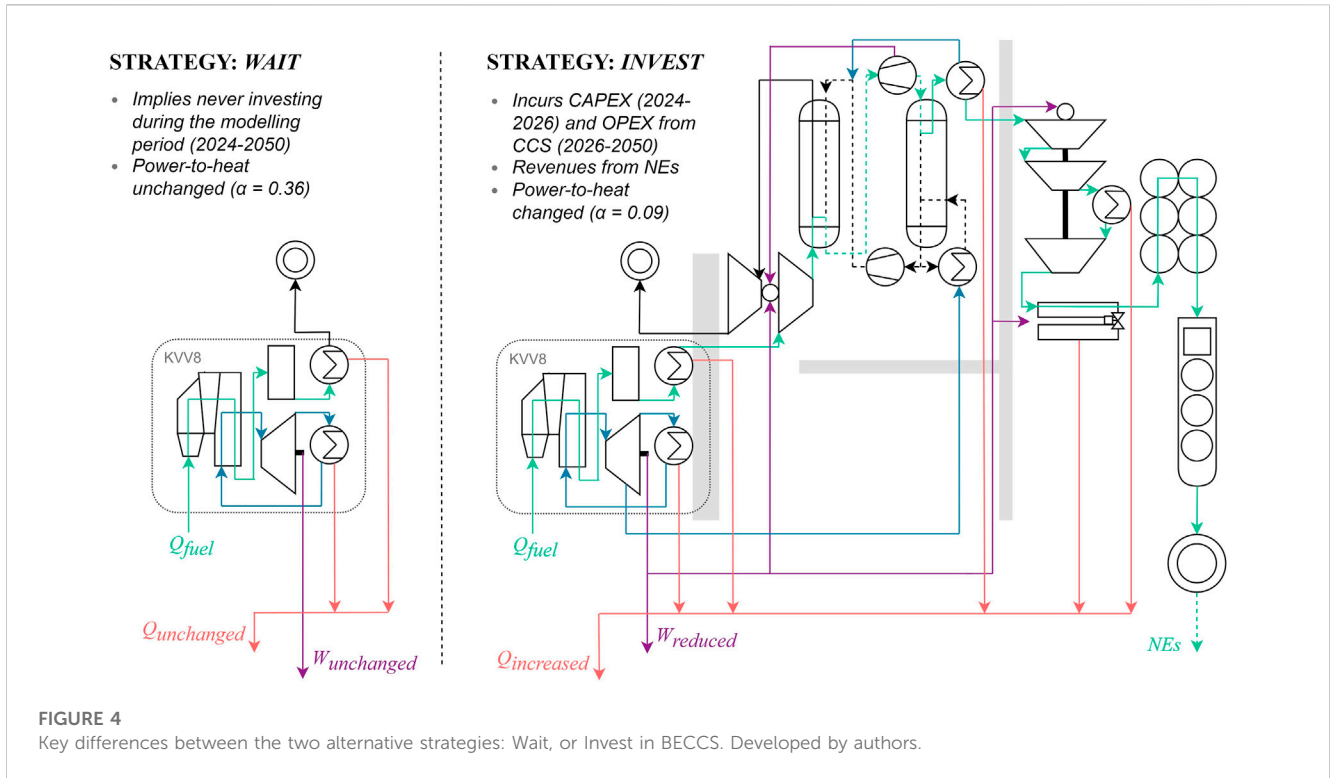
STRATEGY: *WAIT*

- *Implies never investing during the modelling period (2024-2050)*
- *Power-to-heat unchanged (α = 0.36)*

KVV8

$Q_{fuel}$

$Q_{unchanged}$

$W_{unchanged}$

STRATEGY: *INVEST*

- *Incurs CAPEX (2024-2026) and OPEX from CCS (2026-2050)*
- *Revenues from NEs*
- *Power-to-heat changed (α = 0.09)*

KVV8

$Q_{fuel}$

$Q_{increased}$

$W_{reduced}$

*NEs*

FIGURE 4
Key differences between the two alternative strategies: Wait, or Invest in BECCS. Developed by authors.